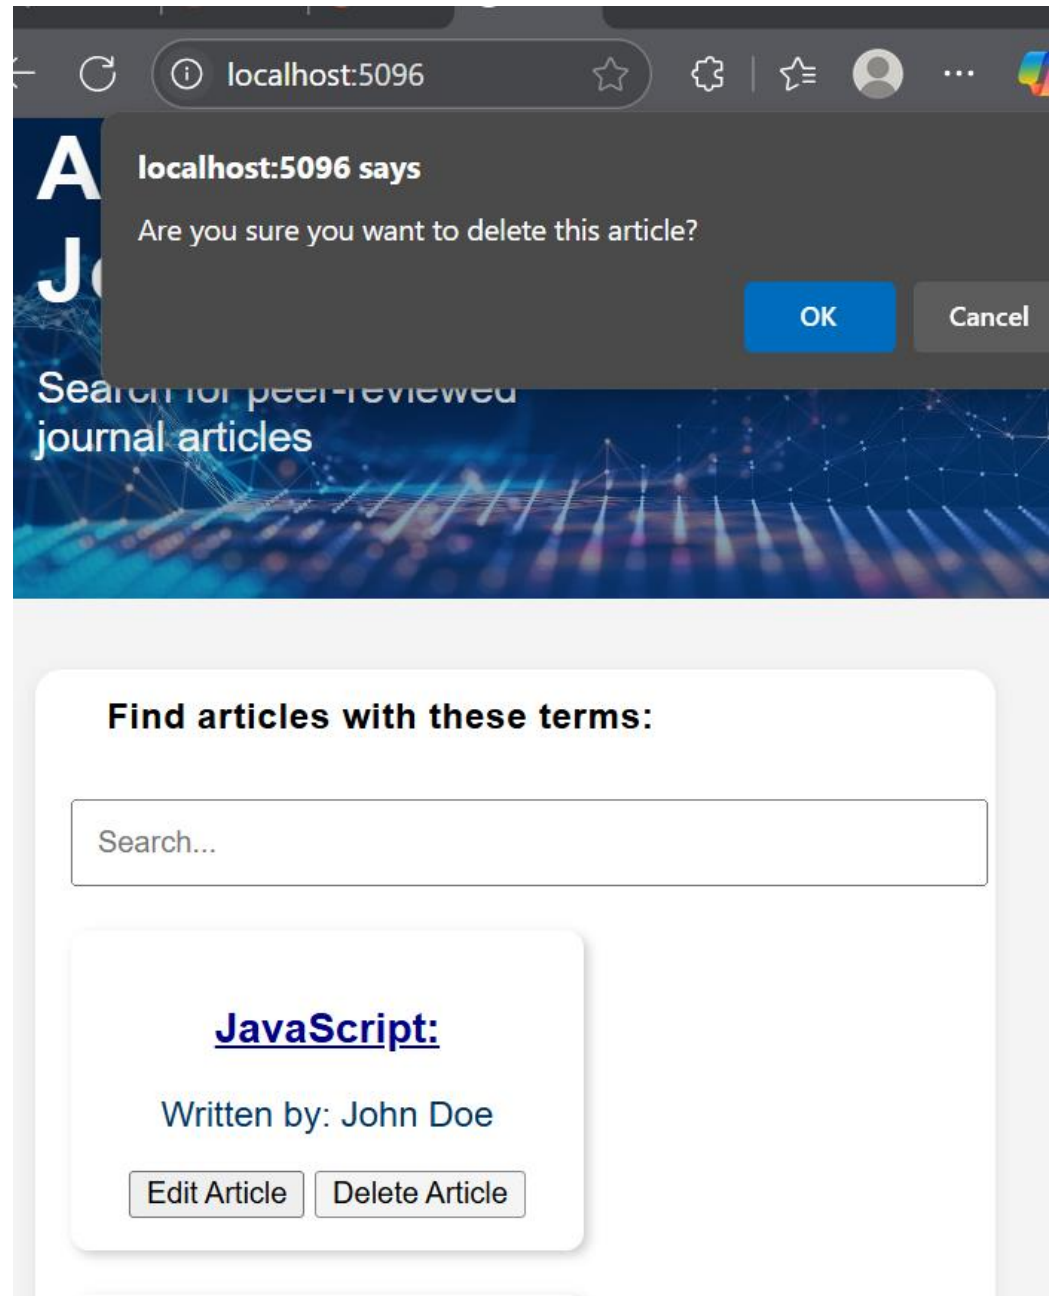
localhost:5096

localhost:5096 says

Are you sure you want to delete this article?

OK Cancel

A

J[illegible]

Sea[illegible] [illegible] peer-reviewed journal articles

Find articles with these terms:

Search...

JavaScript:

Written by: John Doe

Edit Article Delete Article